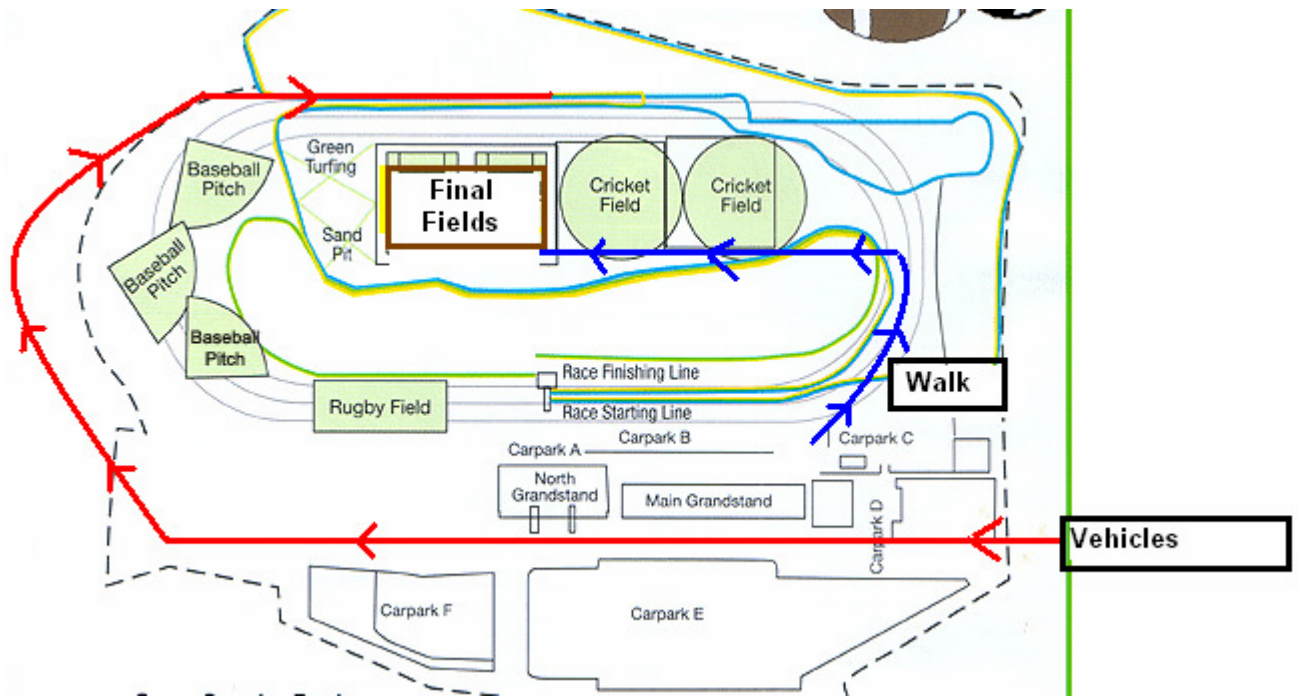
Baseball Pitch

Baseball Pitch

Baseball Pitch

Green Turfing

Sand Pit

Final Fields

Cricket Field

Cricket Field

Race Finishing Line

Race Starting Line

Walk

Rugby Field

Carpark A

Carpark B

Carpark C

North Grandstand

Main Grandstand

Carpark D

Vehicles

Carpark F

Carpark E